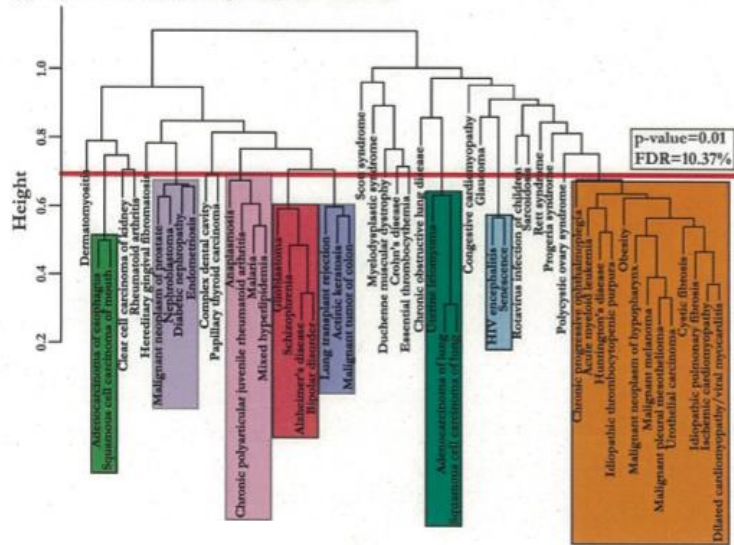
Height
1.0
0.8
0.6
0.4
0.2
p-value=0.01
FDR=10.37%
Dermatomyositis
Adenocarcinoma of esophagus
Squamous cell carcinoma of mouth
Clear cell carcinoma of kidney
Rheumatoid arthritis
Hereditary gingival fibromatosis
Malignant neoplasm of prostate
Nephroblastoma
Diabetic nephropathy
Endometriosis
Complex dental caries
Papillary thyroid carcinoma
Anaplasmosis
Chronic polyarticular juvenile rheumatoid arthritis
Malaria
Mixed hyperlipidemia
Glioblastoma
Schizophrenia
Alzheimer's disease
Bipolar disorder
Lung transplant rejection
Actinic keratosis
Malignant tumor of colon
Scon syndrome
Myelodysplastic syndrome
Duchenne muscular dystrophy
Crohn's disease
Essential thrombocythemia
Chronic obstructive lung disease
Uterine fibroids
Adenocarcinoma of lung
Squamous cell carcinoma of lung
Congestive cardiomyopathy
Glaucoma
HIV encephalitis
Senescence
Rotavirus infection of children
Sarcoidosis
Rett syndrome
Progeria syndrome
Polycystic ovary syndrome
Chronic progressive ophthalmoplegia
Acute myeloid leukemia
Huntington's disease
Idiopathic thrombocytopenic purpura
Obesity
Malignant neoplasm of hypopharynx
Malignant melanoma
Malignant pleural mesothelioma
Urothelial carcinoma
Cystic fibrosis
Idiopathic pulmonary fibrosis
Ischemic cardiomyopathy
Dilated cardiomyopathy/viral myocarditis